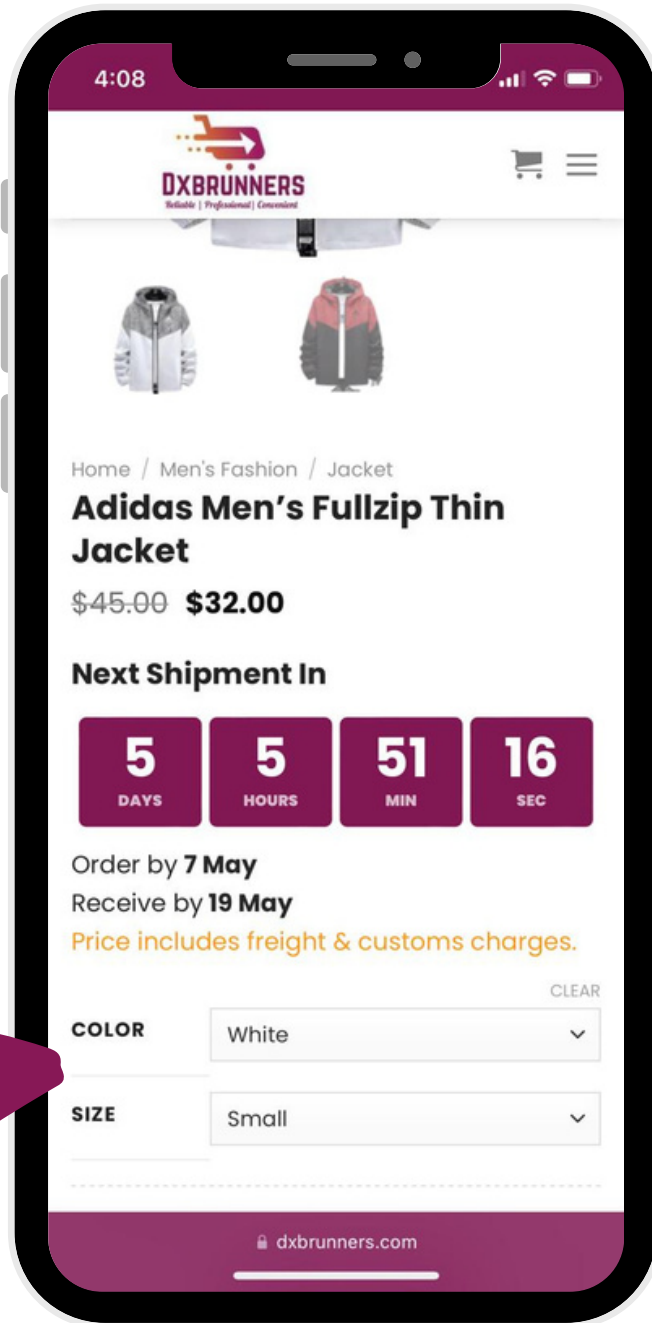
4:08

DXBRUNNERS
Reliable | Professional | Convenient

Home / Men's Fashion / Jacket

Adidas Men's Fullzip Thin Jacket

~~$45.00~~ $32.00

Next Shipment In

| 5 | 5 | 51 | 16 |
|---|---|---|---|
| DAYS | HOURS | MIN | SEC |

Order by 7 May
Receive by 19 May
Price includes freight & customs charges.

CLEAR

COLOR White

SIZE Small

dxbrunners.com